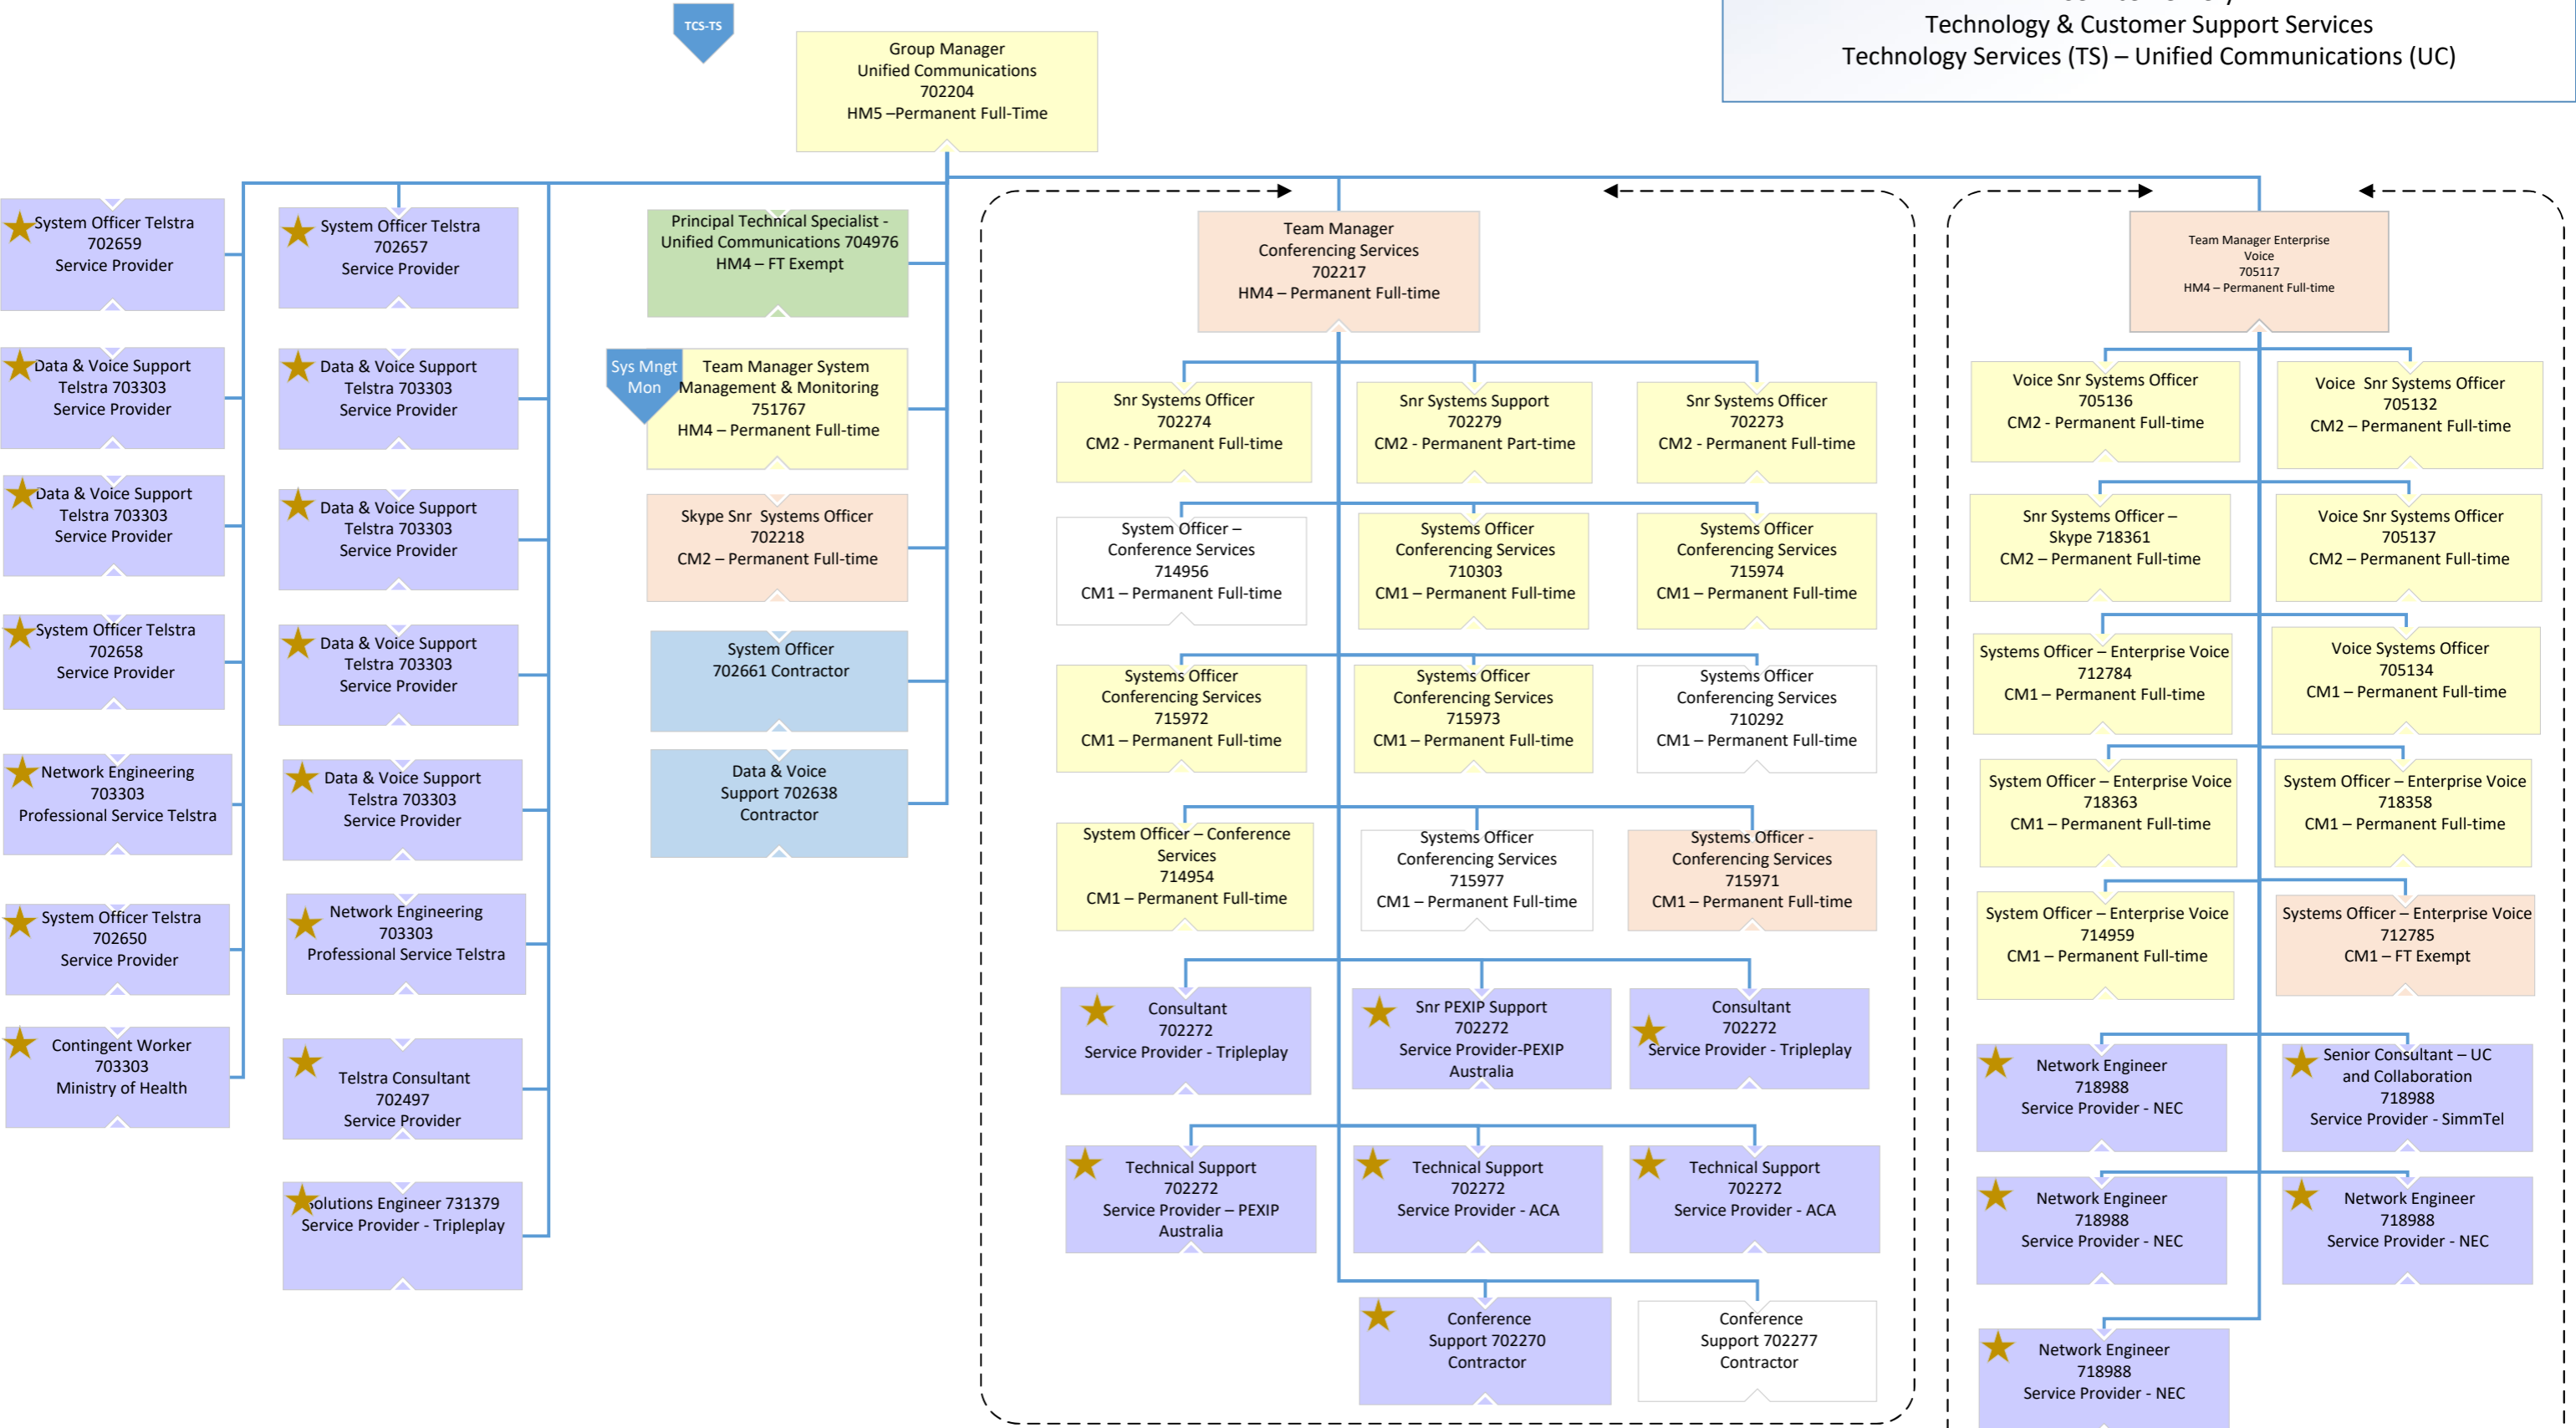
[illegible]
Technology & Customer Support Services
Technology Services (TS) – Unified Communications (UC)

TCS-TS

Group Manager
Unified Communications
702204
HM5 –Permanent Full-Time

System Officer Telstra
702659
Service Provider

Data & Voice Support
Telstra 703303
Service Provider

Data & Voice Support
Telstra 703303
Service Provider

System Officer Telstra
702658
Service Provider

Network Engineering
703303
Professional Service Telstra

System Officer Telstra
702650
Service Provider

Contingent Worker
703303
Ministry of Health

System Officer Telstra
702657
Service Provider

Data & Voice Support
Telstra 703303
Service Provider

Data & Voice Support
Telstra 703303
Service Provider

Data & Voice Support
Telstra 703303
Service Provider

Data & Voice Support
Telstra 703303
Service Provider

Network Engineering
703303
Professional Service Telstra

Telstra Consultant
702497
Service Provider

Solutions Engineer 731379
Service Provider - Tripleplay

Principal Technical Specialist - Unified Communications 704976
HM4 – FT Exempt

Sys Mngt Mon

Team Manager System Management & Monitoring
751767
HM4 – Permanent Full-time

Skype Snr Systems Officer
702218
CM2 – Permanent Full-time

System Officer
702661 Contractor

Data & Voice
Support 702638
Contractor

Team Manager
Conferencing Services
702217
HM4 – Permanent Full-time

Snr Systems Officer
702274
CM2 - Permanent Full-time

Snr Systems Support
702279
CM2 - Permanent Part-time

Snr Systems Officer
702273
CM2 - Permanent Full-time

System Officer –
Conference Services
714956
CM1 – Permanent Full-time

Systems Officer
Conferencing Services
710303
CM1 – Permanent Full-time

Systems Officer
Conferencing Services
715974
CM1 – Permanent Full-time

Systems Officer
Conferencing Services
715972
CM1 – Permanent Full-time

Systems Officer
Conferencing Services
715973
CM1 – Permanent Full-time

Systems Officer
Conferencing Services
710292
CM1 – Permanent Full-time

System Officer – Conference Services
714954
CM1 – Permanent Full-time

Systems Officer
Conferencing Services
715977
CM1 – Permanent Full-time

Systems Officer -
Conferencing Services
715971
CM1 – Permanent Full-time

Consultant
702272
Service Provider - Tripleplay

Snr PEXIP Support
702272
Service Provider-PEXIP
Australia

Consultant
702272
Service Provider - Tripleplay

Technical Support
702272
Service Provider – PEXIP
Australia

Technical Support
702272
Service Provider - ACA

Technical Support
702272
Service Provider - ACA

Conference
Support 702270
Contractor

Conference
Support 702277
Contractor

Team Manager Enterprise
Voice
705117
HM4 – Permanent Full-time

Voice Snr Systems Officer
705136
CM2 - Permanent Full-time

Voice Snr Systems Officer
705132
CM2 – Permanent Full-time

Snr Systems Officer –
Skype 718361
CM2 – Permanent Full-time

Voice Snr Systems Officer
705137
CM2 – Permanent Full-time

Systems Officer – Enterprise Voice
712784
CM1 – Permanent Full-time

Voice Systems Officer
705134
CM1 – Permanent Full-time

System Officer – Enterprise Voice
718363
CM1 – Permanent Full-time

System Officer – Enterprise Voice
718358
CM1 – Permanent Full-time

System Officer – Enterprise Voice
714959
CM1 – Permanent Full-time

Systems Officer – Enterprise Voice
712785
CM1 – FT Exempt

Network Engineer
718988
Service Provider - NEC

Senior Consultant – UC and Collaboration
718988
Service Provider - SimmTel

Network Engineer
718988
Service Provider - NEC

Network Engineer
718988
Service Provider - NEC

Network Engineer
718988
Service Provider - NEC